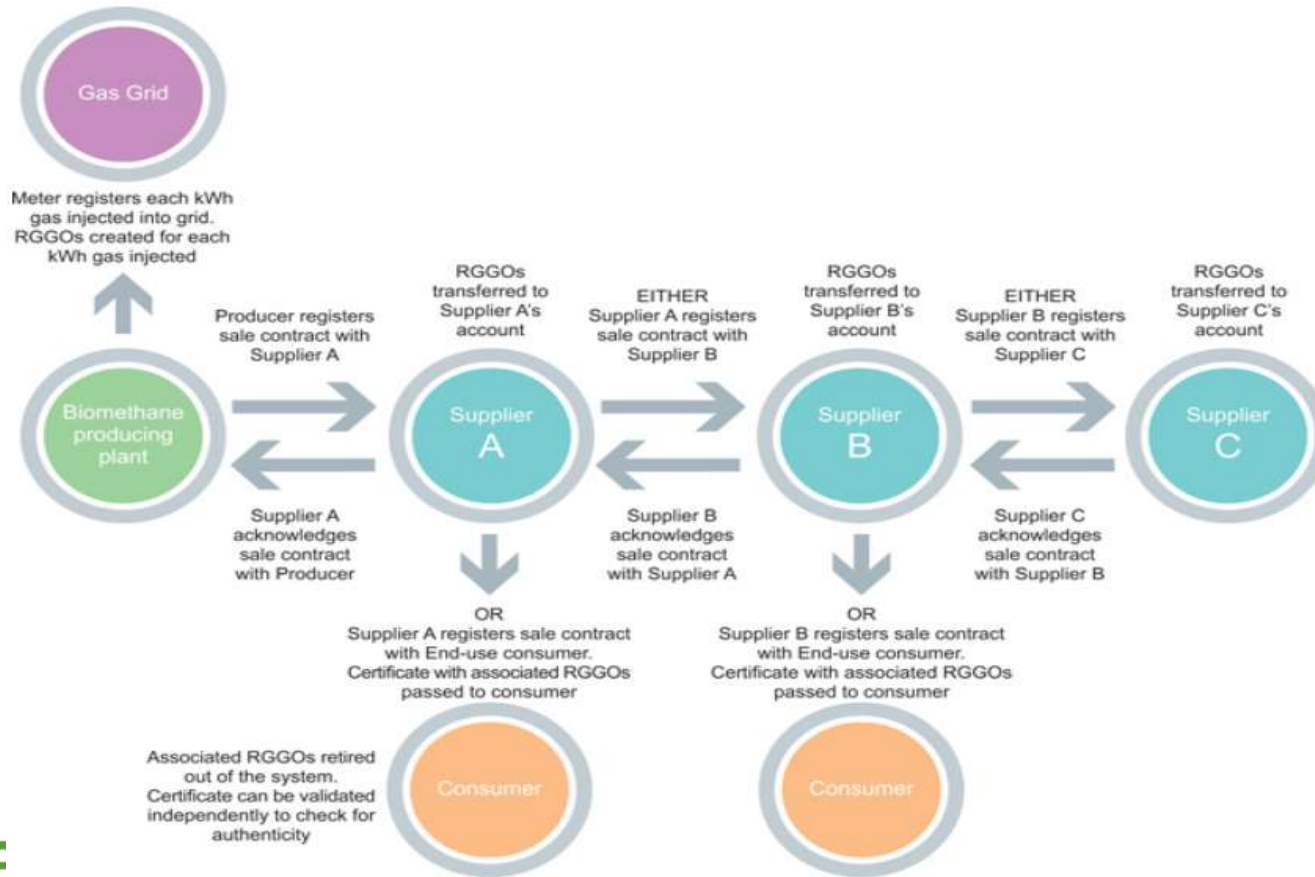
Gas Grid

Meter registers each kWh gas injected into grid. RGGOs created for each kWh gas injected

Producer registers sale contract with Supplier A

RGGOs transferred to Supplier A's account

EITHER Supplier A registers sale contract with Supplier B

RGGOs transferred to Supplier B's account

EITHER Supplier B registers sale contract with Supplier C

RGGOs transferred to Supplier C's account

Biomethane producing plant

Supplier A

Supplier B

Supplier C

Supplier A acknowledges sale contract with Producer

Supplier B acknowledges sale contract with Supplier A

Supplier C acknowledges sale contract with Supplier B

OR Supplier A registers sale contract with End-use consumer. Certificate with associated RGGOs passed to consumer

OR Supplier B registers sale contract with End-use consumer. Certificate with associated RGGOs passed to consumer

Associated RGGOs retired out of the system. Certificate can be validated independently to check for authenticity

Consumer

Consumer